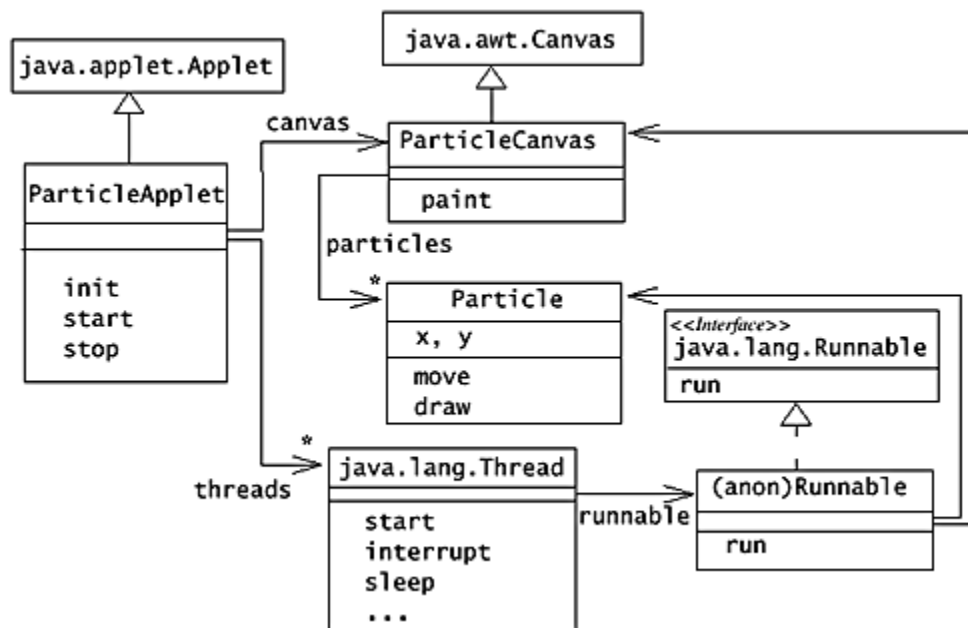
java.applet.Applet

java.awt.Canvas

canvas

ParticleCanvas

paint

ParticleApplet

init
start
stop

particles

*

Particle

x, y

move
draw

<<Interface>>
java.lang.Runnable

run

*

threads

java.lang.Thread

start
interrupt
sleep
...

runnable

(anon)Runnable

run